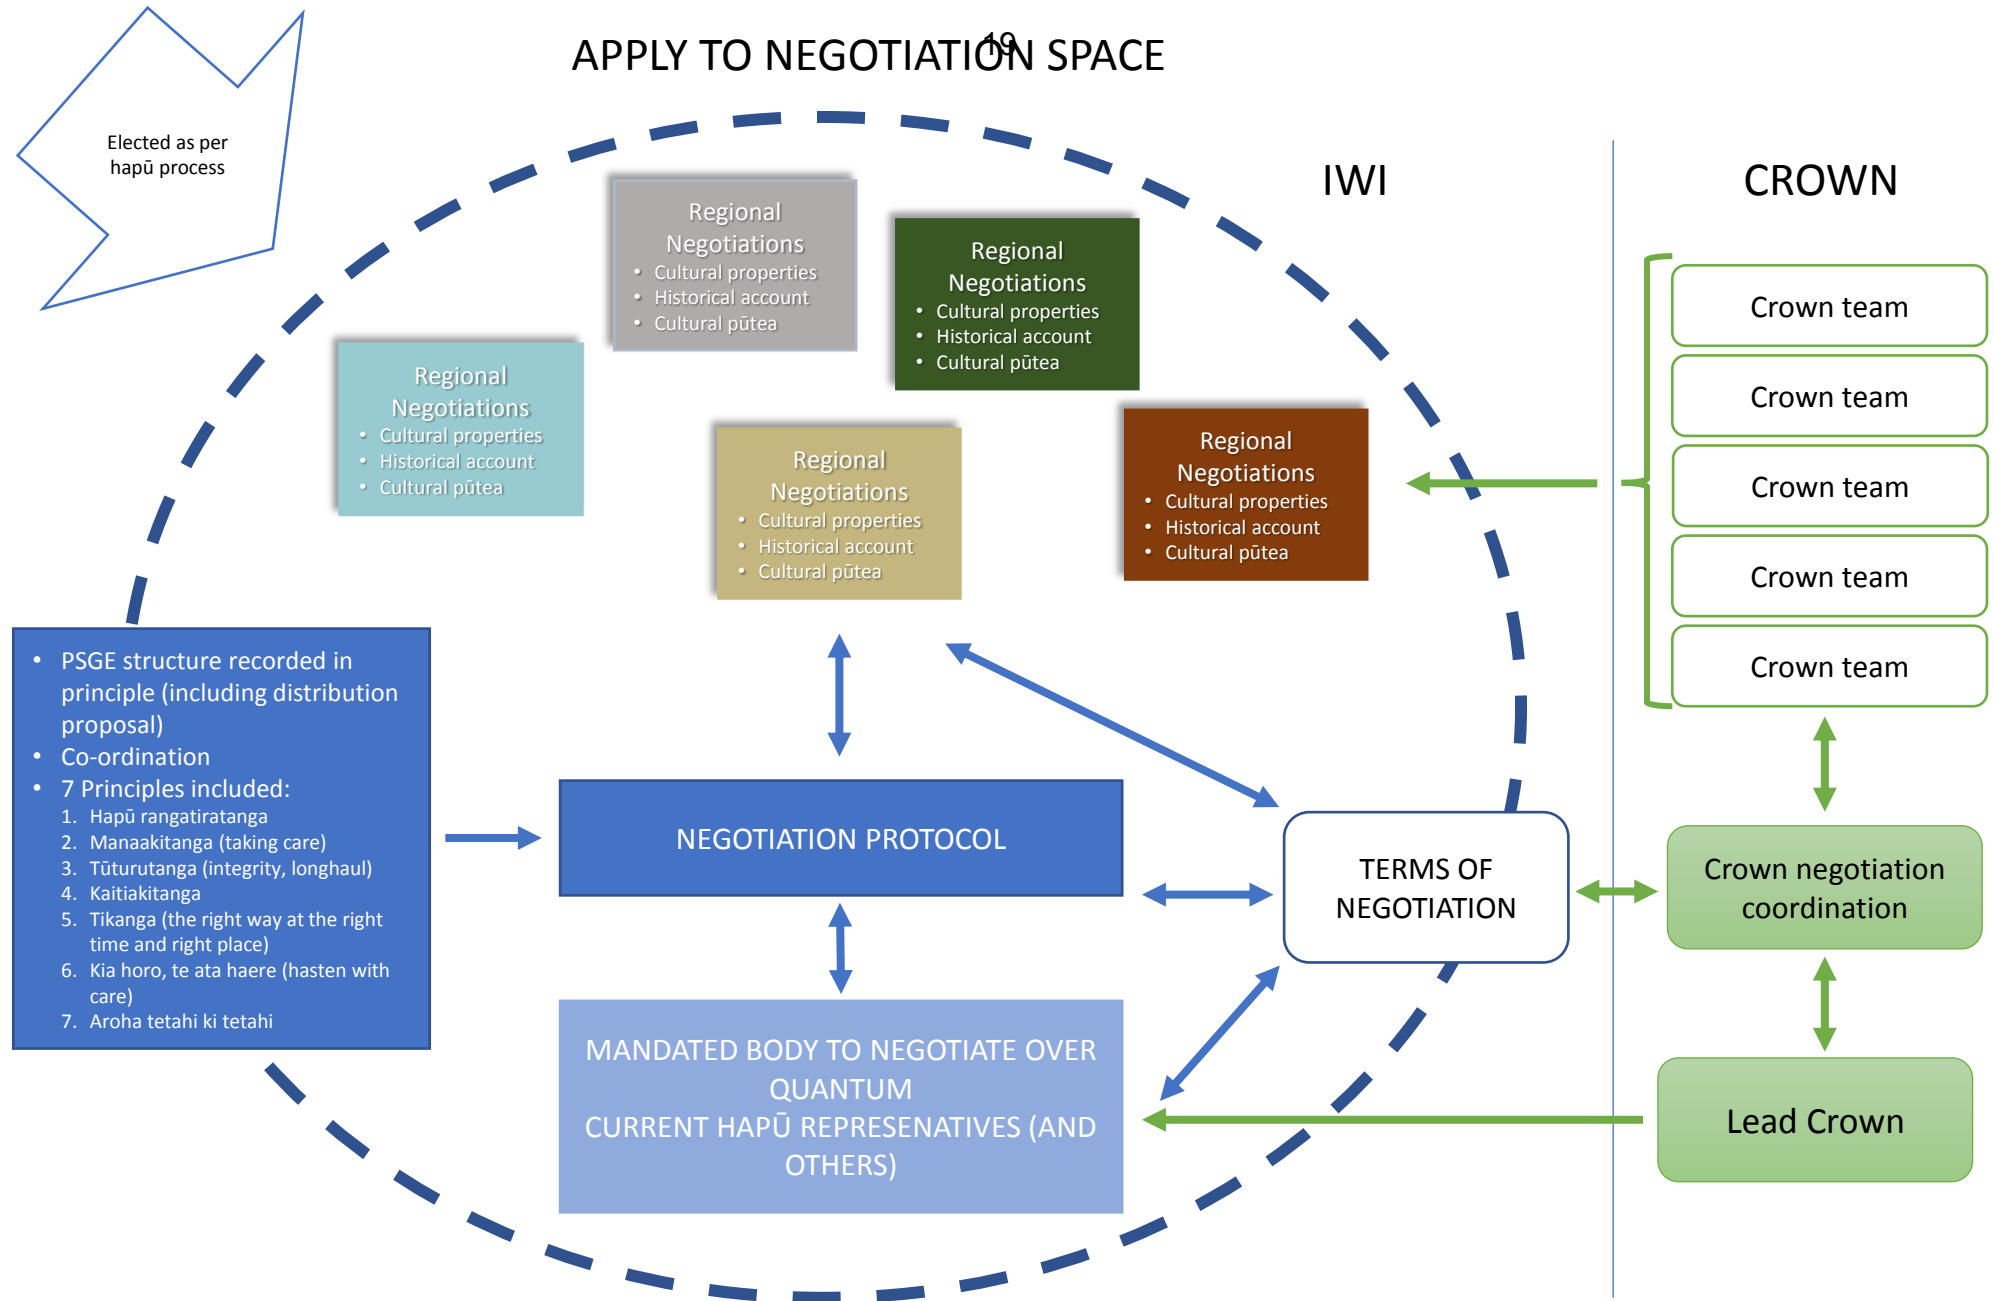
APPLY TO NEGOTIATION SPACE

19

Elected as per hapū process

IWI

CROWN

Regional Negotiations
- Cultural properties
- Historical account
- Cultural pūtea

Regional Negotiations
- Cultural properties
- Historical account
- Cultural pūtea

Regional Negotiations
- Cultural properties
- Historical account
- Cultural pūtea

Regional Negotiations
- Cultural properties
- Historical account
- Cultural pūtea

Regional Negotiations
- Cultural properties
- Historical account
- Cultural pūtea

Crown team

Crown team

Crown team

Crown team

Crown team

- PSGE structure recorded in principle (including distribution proposal)
- Co-ordination
- 7 Principles included:
1. Hapū rangatiratanga
2. Manaakitanga (taking care)
3. Tūturutanga (integrity, longhaul)
4. Kaitiakitanga
5. Tikanga (the right way at the right time and right place)
6. Kia horo, te ata haere (hasten with care)
7. Aroha tetahi ki tetahi

NEGOTIATION PROTOCOL

TERMS OF NEGOTIATION

Crown negotiation coordination

MANDATED BODY TO NEGOTIATE OVER QUANTUM
CURRENT HAPŪ REPRESENATIVES (AND OTHERS)

Lead Crown